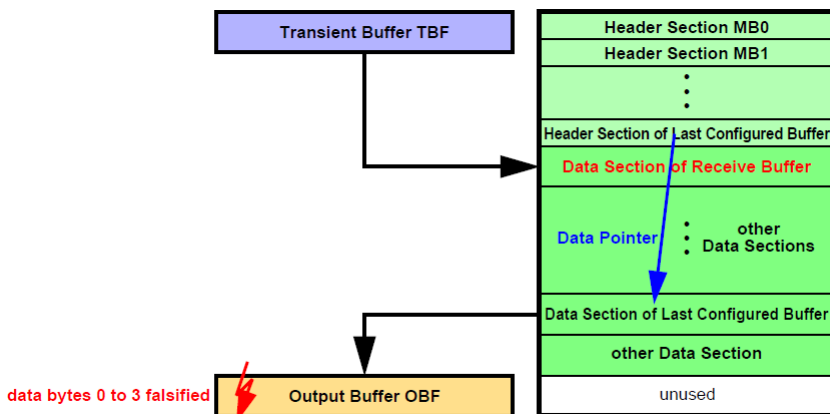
Transient Buffer TBF

Header Section MB0

Header Section MB1

Header Section of Last Configured Buffer

Data Section of Receive Buffer

Data Pointer

other Data Sections

Data Section of Last Configured Buffer

other Data Section

unused

data bytes 0 to 3 falsified

Output Buffer OBF